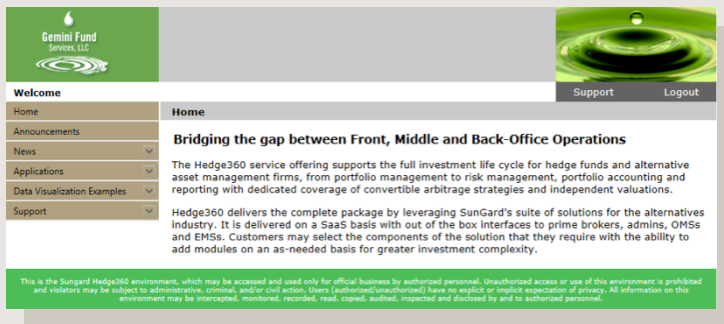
Gemini Fund Services, LLC

Welcome

Support

Logout

Home

Announcements

News

Applications

Data Visualization Examples

Support

Home

Bridging the gap between Front, Middle and Back-Office Operations

The Hedge360 service offering supports the full investment life cycle for hedge funds and alternative asset management firms, from portfolio management to risk management, portfolio accounting and reporting with dedicated coverage of convertible arbitrage strategies and independent valuations.

Hedge360 delivers the complete package by leveraging SunGard's suite of solutions for the alternatives industry. It is delivered on a SaaS basis with out of the box interfaces to prime brokers, admins, OMSs and EMSs. Customers may select the components of the solution that they require with the ability to add modules on an as-needed basis for greater investment complexity.

This is the Sungard Hedge360 environment, which may be accessed and used only for official business by authorized personnel. Unauthorized access or use of this environment is prohibited and violators may be subject to administrative, criminal, and/or civil action. Users (authorized/unauthorized) have no explicit or implicit expectation of privacy. All information on this environment may be intercepted, monitored, recorded, read, copied, audited, inspected and disclosed by and to authorized personnel.